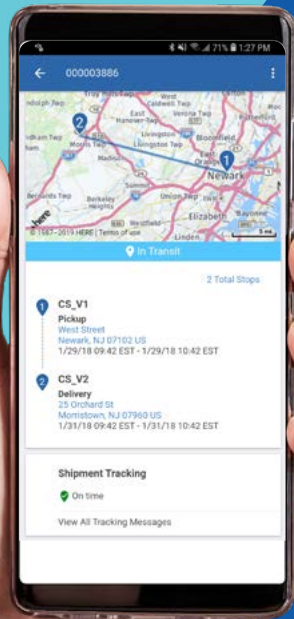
71% 1:27 PM
000003886
Troy Hills
West Caldwell
Twp
Caldwell
East Hanover Twp
Livingston
Bloomfield
Morris Twp
Livingston Twp
Orange
Newark
Summit
Union Twp
Berkeley Heights
Elizabeth
Westfield
here
© 1987–2019 HERE | Terms of use
5 mi
In Transit
2 Total Stops
1
CS_V1
Pickup
West Street
Newark, NJ 07102 US
1/29/18 09:42 EST - 1/29/18 10:42 EST
2
CS_V2
Delivery
25 Orchard St
Morristown, NJ 07960 US
1/31/18 09:42 EST - 1/31/18 10:42 EST
Shipment Tracking
On time
View All Tracking Messages